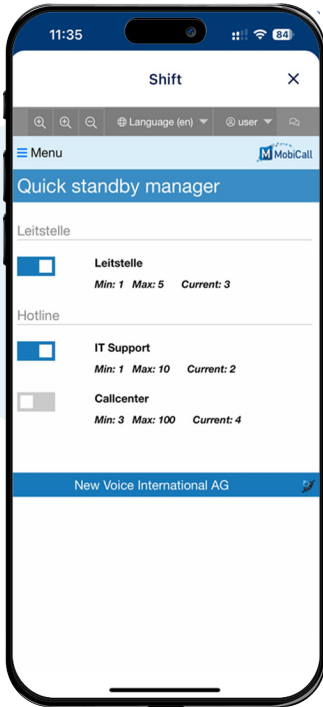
11:35
84

Shift
×

Language (en)
user

☰ Menu
MobiCall

Quick standby manager

Leitstelle

Leitstelle
Min: 1 Max: 5 Current: 3

Hotline

IT Support
Min: 1 Max: 10 Current: 2

Callcenter
Min: 3 Max: 100 Current: 4

New Voice International AG